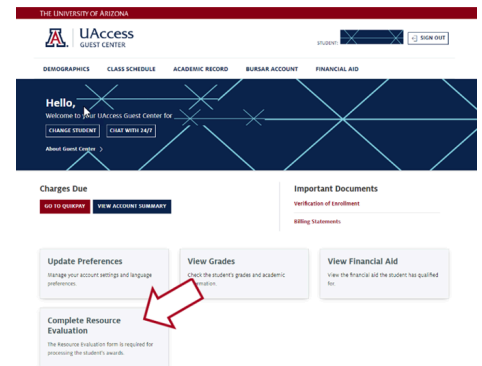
THE UNIVERSITY OF ARIZONA

UAccess
GUEST CENTER

STUDENT

SIGN OUT

DEMOGRAPHICS CLASS SCHEDULE ACADEMIC RECORD BURSAR ACCOUNT FINANCIAL AID

Hello,
Welcome to your UAccess Guest Center for

CHANGE STUDENT CHAT WITH 24/7

About Guest Center >

Charges Due

GO TO QUIKPAY VIEW ACCOUNT SUMMARY

Important Documents

Verification of Enrollment

Billing Statements

Update Preferences
Manage your account settings and language preferences.

View Grades
Check the student's grades and academic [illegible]rmation.

View Financial Aid
View the financial aid the student has qualified for.

Complete Resource Evaluation
The Resource Evaluation form is required for processing the student's awards.